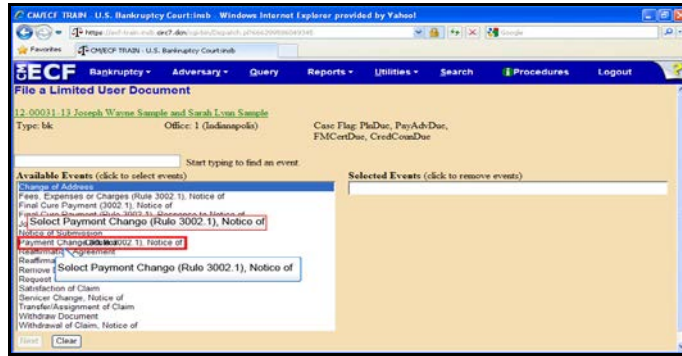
CM/ECF TRAIN U.S. Bankruptcy Court:insb - Windows Internet Explorer provided by Yahoo!

https://ecf-train.insb.uscourts.gov/cgi-bin/Dispatch.pl?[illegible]

Favorites CM/ECF TRAIN - U.S. Bankruptcy Court:insb

ECF Bankruptcy Adversary Query Reports Utilities Search Procedures Logout

File a Limited User Document

12-00031-13 Joseph Wayne Sample and Sarah Lynn Sample

Type: bk Office: 1 (Indianapolis) Case Flag: PlnDue, PayAdvDue, FMCertDue, CredCounDue

Start typing to find an event.

Available Events (click to select events)

Selected Events (click to remove events)

Change of Address
Fees, Expenses or Charges (Rule 3002.1), Notice of
Final Cure Payment (3002.1), Notice of
Final Cure Payment (Rule 3002.1), Response to Notice of
Select Payment Change (Rulo 3002.1), Notice of
Notice of Submission
Payment Change (Rule 3002.1), Notice of
Reaffirmation Agreement
Reaffirma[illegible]
Remove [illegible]
Request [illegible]
Select Payment Chango (Rulo 3002.1), Notice of
Satisfaction of Claim
Servicer Change, Notice of
Transfer/Assignment of Claim
Withdraw Document
Withdrawal of Claim, Notice of

Next Clear